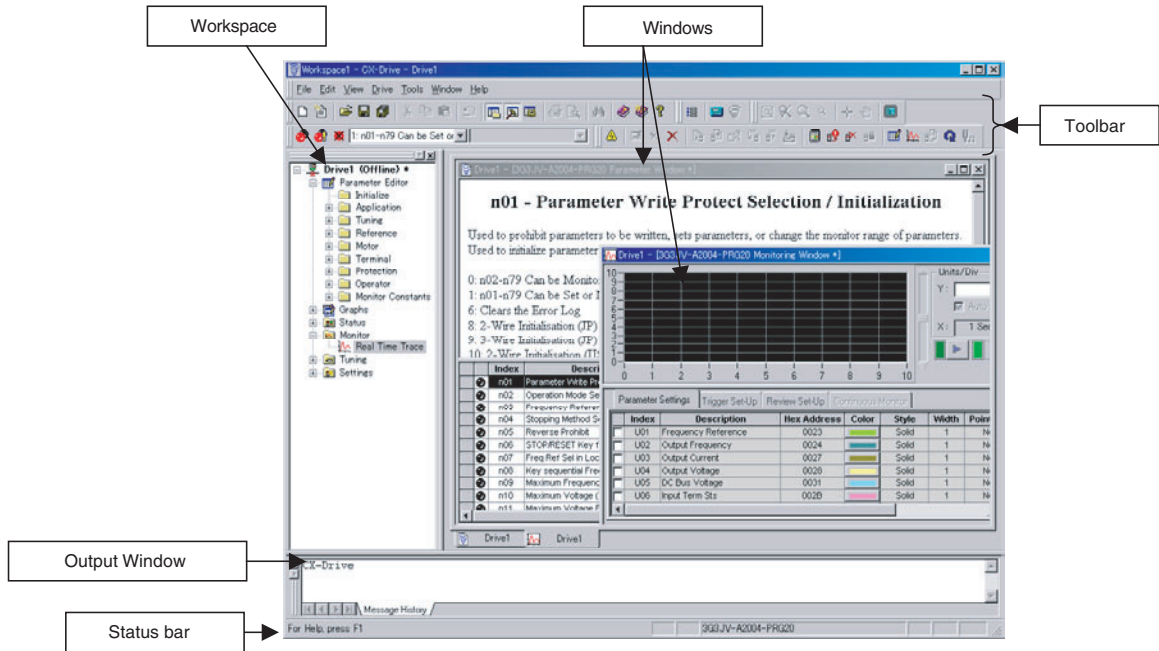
Workspace

Windows

Toolbar

Workspace1 - CX-Drive - Drive1

File Edit View Drive Tools Window Help

1: n01-n79 Can be Set or

Drive1 (Offline) *
Parameter Editor
Initialize
Application
Tuning
Reference
Motor
Terminal
Protection
Operator
Monitor Constants
Graphs
Status
Monitor
Real Time Trace
Tuning
Settings

Drive1 - [3G3JV-A2004-PRG20 Parameter Window *]

n01 - Parameter Write Protect Selection / Initialization

Used to prohibit parameters to be written, sets parameters, or change the monitor range of parameters. Used to initialize parameter

0: n02-n79 Can be Monito
1: n01-n79 Can be Set or I
6: Clears the Error Log
8: 2-Wire Initialisation (JP)
9: 3-Wire Initialisation (JP)
10: 2-Wire Initialisation (U

| | Index | Descri |
|---|---|---|
| | n01 | Parameter Write Pr |
| | n02 | Operation Mode Se |
| | n03 | Frequency Referen |
| | n04 | Stopping Method S |
| | n05 | Reverse Prohibit |
| | n06 | STOP/RESET Key f |
| | n07 | Freq Ref Sel in Loc |
| | n08 | Key sequential Fre |
| | n09 | Maximum Frequenc |
| | n10 | Maximum Voltage ( |
| | n11 | Maximum Voltage F |

Drive1 - [3G3JV-A2004-PRG20 Monitoring Window *]

10 9 8 7 6 5 4 3 2 1 0
0 1 2 3 4 5 6 7 8 9 10

Units/Div
Y:
Auto
X: 1 Se

Parameter Settings | Trigger Set-Up | Review Set-Up | Continuous Monitor

| | Index | Description | Hex Address | Color | Style | Width | Poin |
|---|---|---|---|---|---|---|---|
| | U01 | Frequency Reference | 0023 | | Solid | 1 | N |
| | U02 | Output Frequency | 0024 | | Solid | 1 | N |
| | U03 | Output Current | 0027 | | Solid | 1 | N |
| | U04 | Output Voltage | 0028 | | Solid | 1 | N |
| | U05 | DC Bus Voltage | 0031 | | Solid | 1 | N |
| | U06 | Input Term Sts | 002B | | Solid | 1 | N |

Drive1 Drive1

Output Window

CX-Drive

Message History

Status bar

For Help, press F1

3G3JV-A2004-PRG20